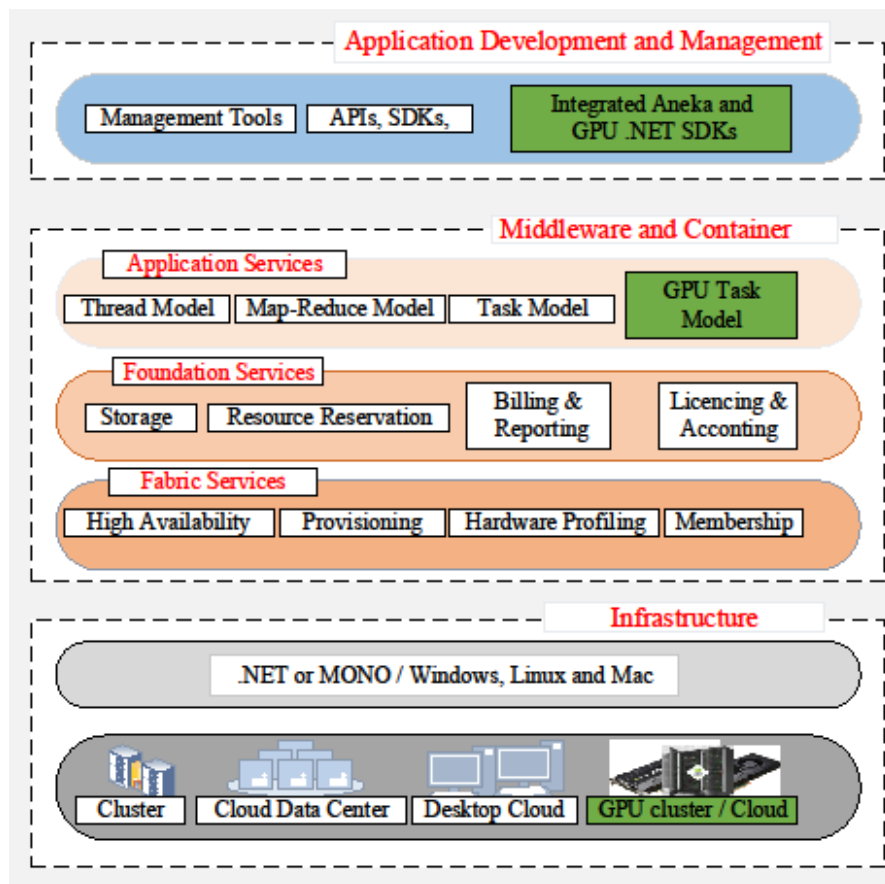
Application Development and Management

Management Tools

APIs, SDKs,

Integrated Aneka and GPU .NET SDKs

Middleware and Container

Application Services

Thread Model

Map-Reduce Model

Task Model

GPU Task Model

Foundation Services

Storage

Resource Reservation

Billing & Reporting

Licencing & Acconting

Fabric Services

High Availability

Provisioning

Hardware Profiling

Membership

Infrastructure

.NET or MONO / Windows, Linux and Mac

Cluster

Cloud Data Center

Desktop Cloud

GPU cluster / Cloud